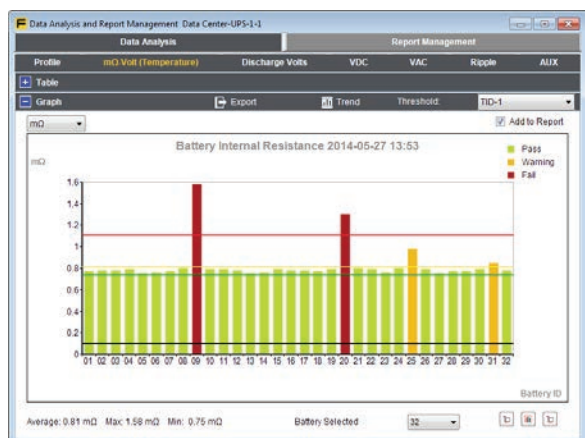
Data Analysis and Report Management Data Center-UPS-1-1

Data Analysis
Report Management

Profile
mΩ Volt (Temperature)
Discharge Volts
VDC
VAC
Ripple
AUX

+ Table
− Graph
Export
Trend
Threshold:
TID-1

mΩ
Add to Report

Battery Internal Resistance 2014-05-27 13:53

mΩ

Pass
Warning
Fail

1.6
1.4
1.2
1
0.8
0.6
0.4
0.2
0

01 02 03 04 05 06 07 08 09 10 11 12 13 14 15 16 17 18 19 20 21 22 23 24 25 26 27 28 29 30 31 32

Battery ID

Average: 0.81 mΩ Max: 1.58 mΩ Min: 0.75 mΩ
Battery Selected
32